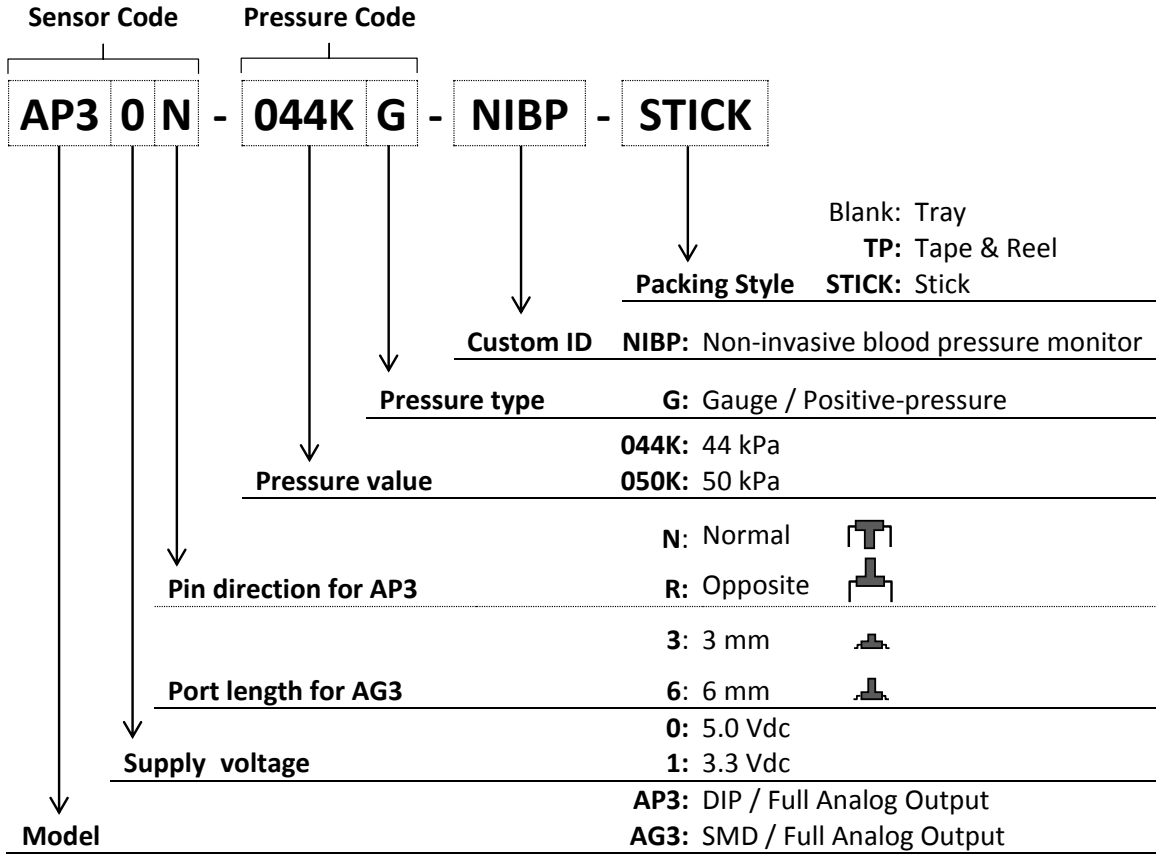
Sensor Code Pressure Code

AP3 0 N - 044K G - NIBP - STICK

Blank: Tray
TP: Tape & Reel
Packing Style STICK: Stick

Custom ID NIBP: Non-invasive blood pressure monitor

Pressure type G: Gauge / Positive-pressure

044K: 44 kPa
Pressure value 050K: 50 kPa

N: Normal
Pin direction for AP3 R: Opposite

3: 3 mm
Port length for AG3 6: 6 mm

0: 5.0 Vdc
Supply voltage 1: 3.3 Vdc

AP3: DIP / Full Analog Output
Model AG3: SMD / Full Analog Output